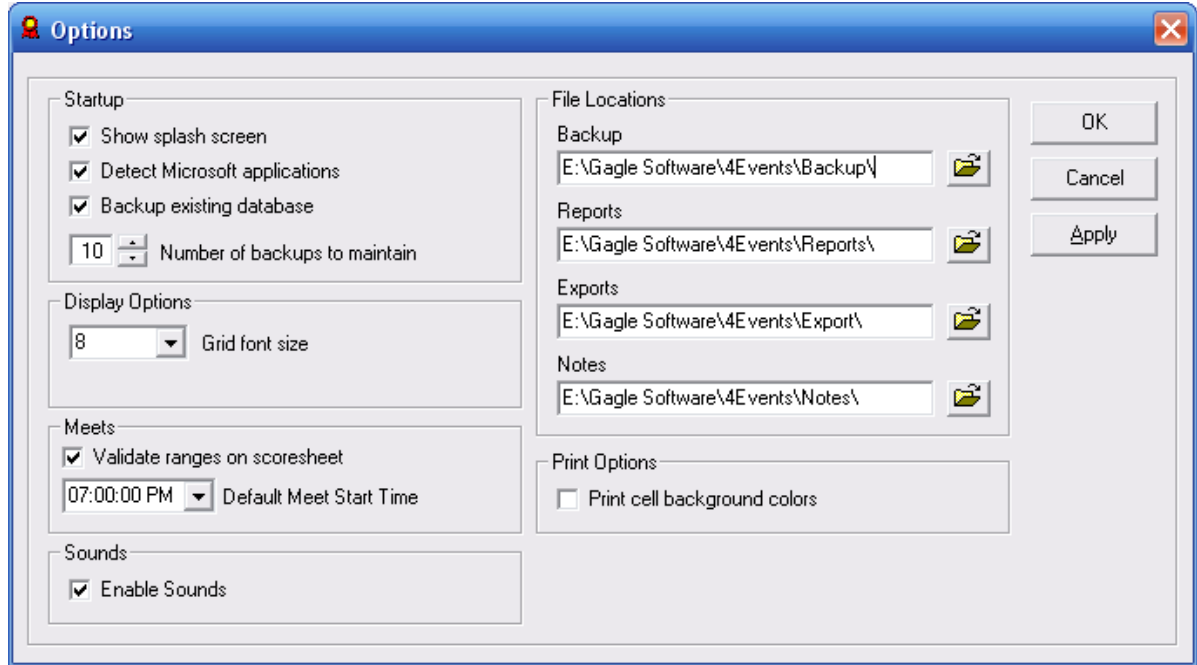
Options

Startup
Show splash screen
Detect Microsoft applications
Backup existing database
10 Number of backups to maintain

Display Options
8 Grid font size

Meets
Validate ranges on scoresheet
07:00:00 PM Default Meet Start Time

Sounds
Enable Sounds

File Locations
Backup
E:\Gagle Software\4Events\Backup\
Reports
E:\Gagle Software\4Events\Reports\
Exports
E:\Gagle Software\4Events\Export\
Notes
E:\Gagle Software\4Events\Notes\

Print Options
Print cell background colors

OK
Cancel
Apply